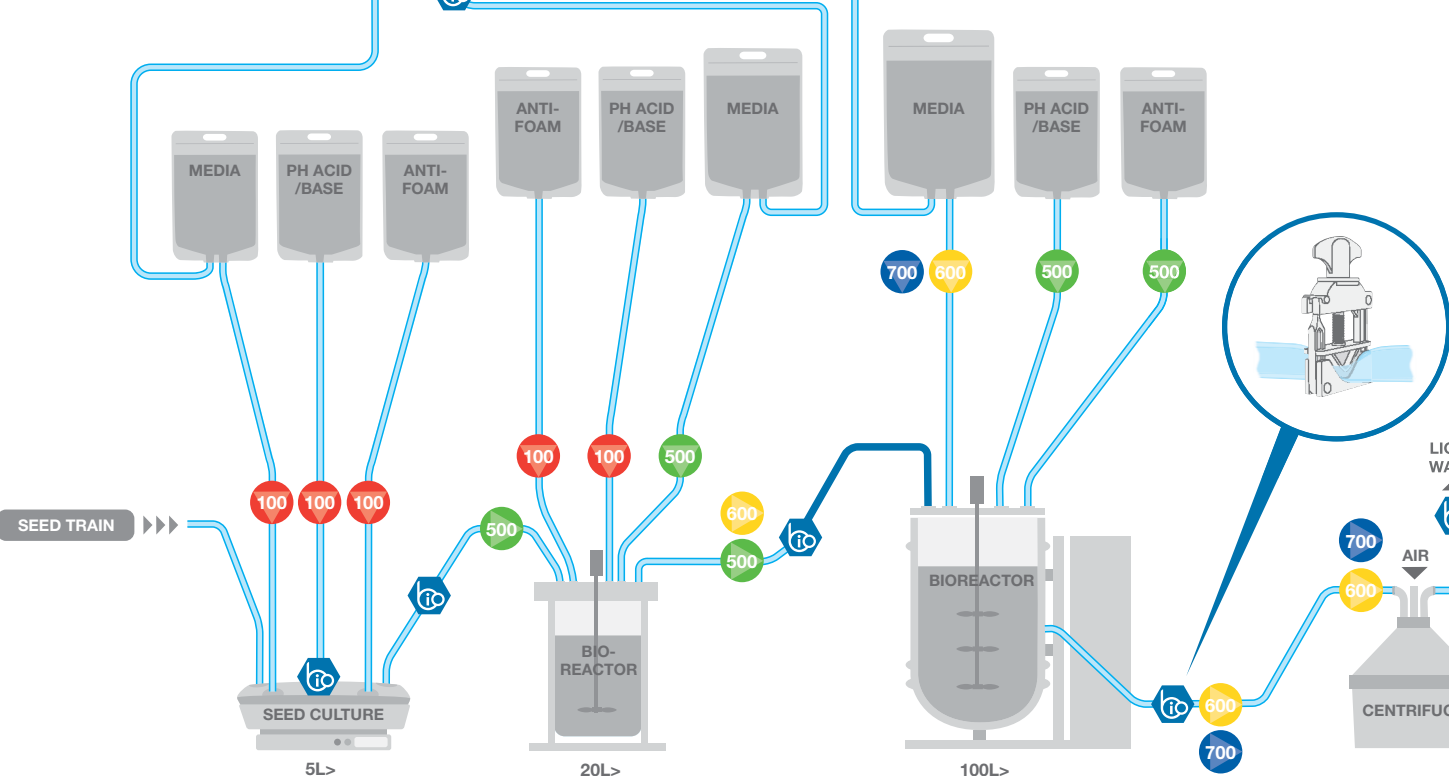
MEDIA

PH ACID /BASE

ANTI-FOAM

ANTI-FOAM

PH ACID /BASE

MEDIA

MEDIA

PH ACID /BASE

ANTI-FOAM

700 600 500 500

100 100 500

100 100 100

SEED TRAIN

500

600

500

BIO-REACTOR

BIOREACTOR

LIQ WA

700

AIR

600

SEED CULTURE

600

700

CENTRIFUG

5L>

20L>

100L>